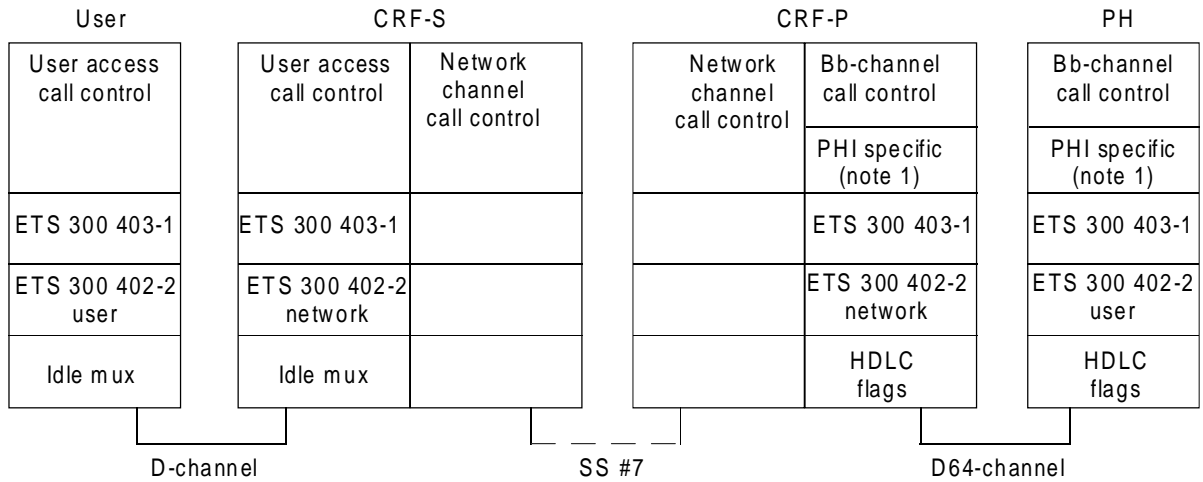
User

User access call control

ETS 300 403-1

ETS 300 402-2 user

Idle mux

CRF-S

User access call control

Network channel call control

ETS 300 403-1

ETS 300 402-2 network

Idle mux

CRF-P

Network channel call control

Bb-channel call control

PHI specific (note 1)

ETS 300 403-1

ETS 300 402-2 network

HDLC flags

PH

Bb-channel call control

PHI specific (note 1)

ETS 300 403-1

ETS 300 402-2 user

HDLC flags

D-channel

SS #7

D64-channel